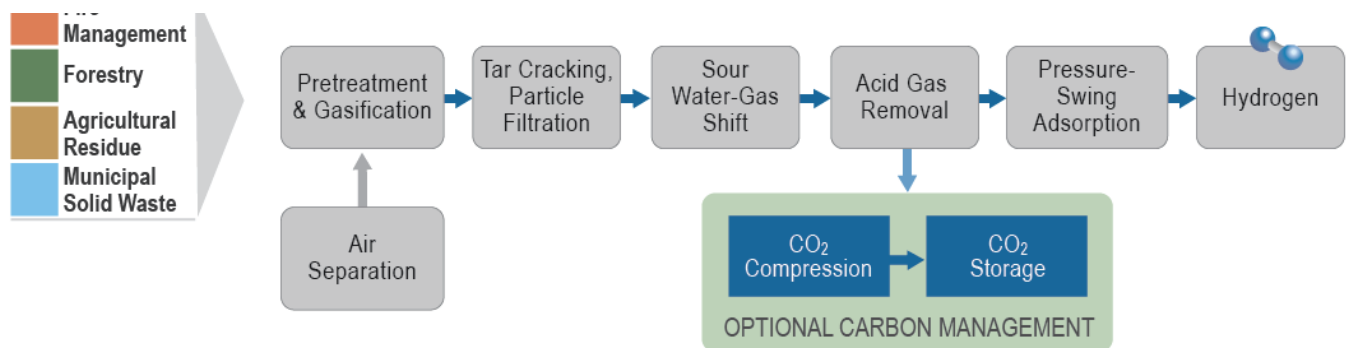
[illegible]
Management
Forestry
Agricultural Residue
Municipal Solid Waste

Pretreatment & Gasification
Tar Cracking, Particle Filtration
Sour Water-Gas Shift
Acid Gas Removal
Pressure-Swing Adsorption
Hydrogen

Air Separation

$CO_2$ Compression
$CO_2$ Storage
OPTIONAL CARBON MANAGEMENT